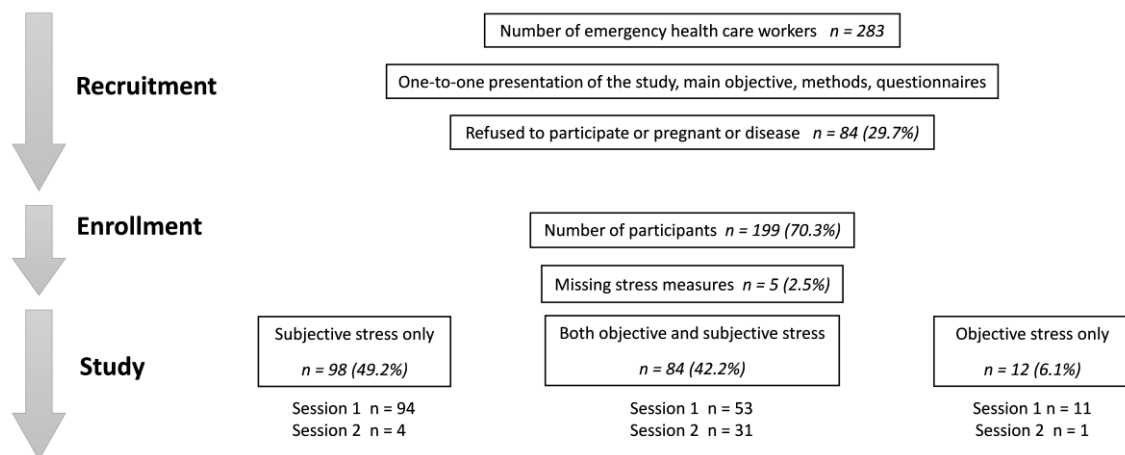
Recruitment

Number of emergency health care workers *n = 283*

One-to-one presentation of the study, main objective, methods, questionnaires

Refused to participate or pregnant or disease *n = 84 (29.7%)*

Enrollment

Number of participants *n = 199 (70.3%)*

Missing stress measures *n = 5 (2.5%)*

Study

Subjective stress only

*n = 98 (49.2%)*

Session 1 n = 94
Session 2 n = 4

Both objective and subjective stress

*n = 84 (42.2%)*

Session 1 n = 53
Session 2 n = 31

Objective stress only

*n = 12 (6.1%)*

Session 1 n = 11
Session 2 n = 1